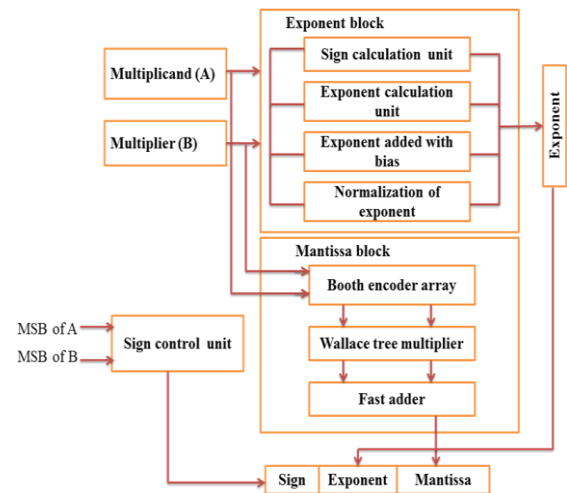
Exponent block

Multiplicand (A)

Multiplier (B)

Sign calculation unit

Exponent calculation unit

Exponent added with bias

Normalization of exponent

Exponent

Mantissa block

Booth encoder array

MSB of A

MSB of B

Sign control unit

Wallace tree multiplier

Fast adder

| Sign | Exponent | Mantissa |
|---|---|---|